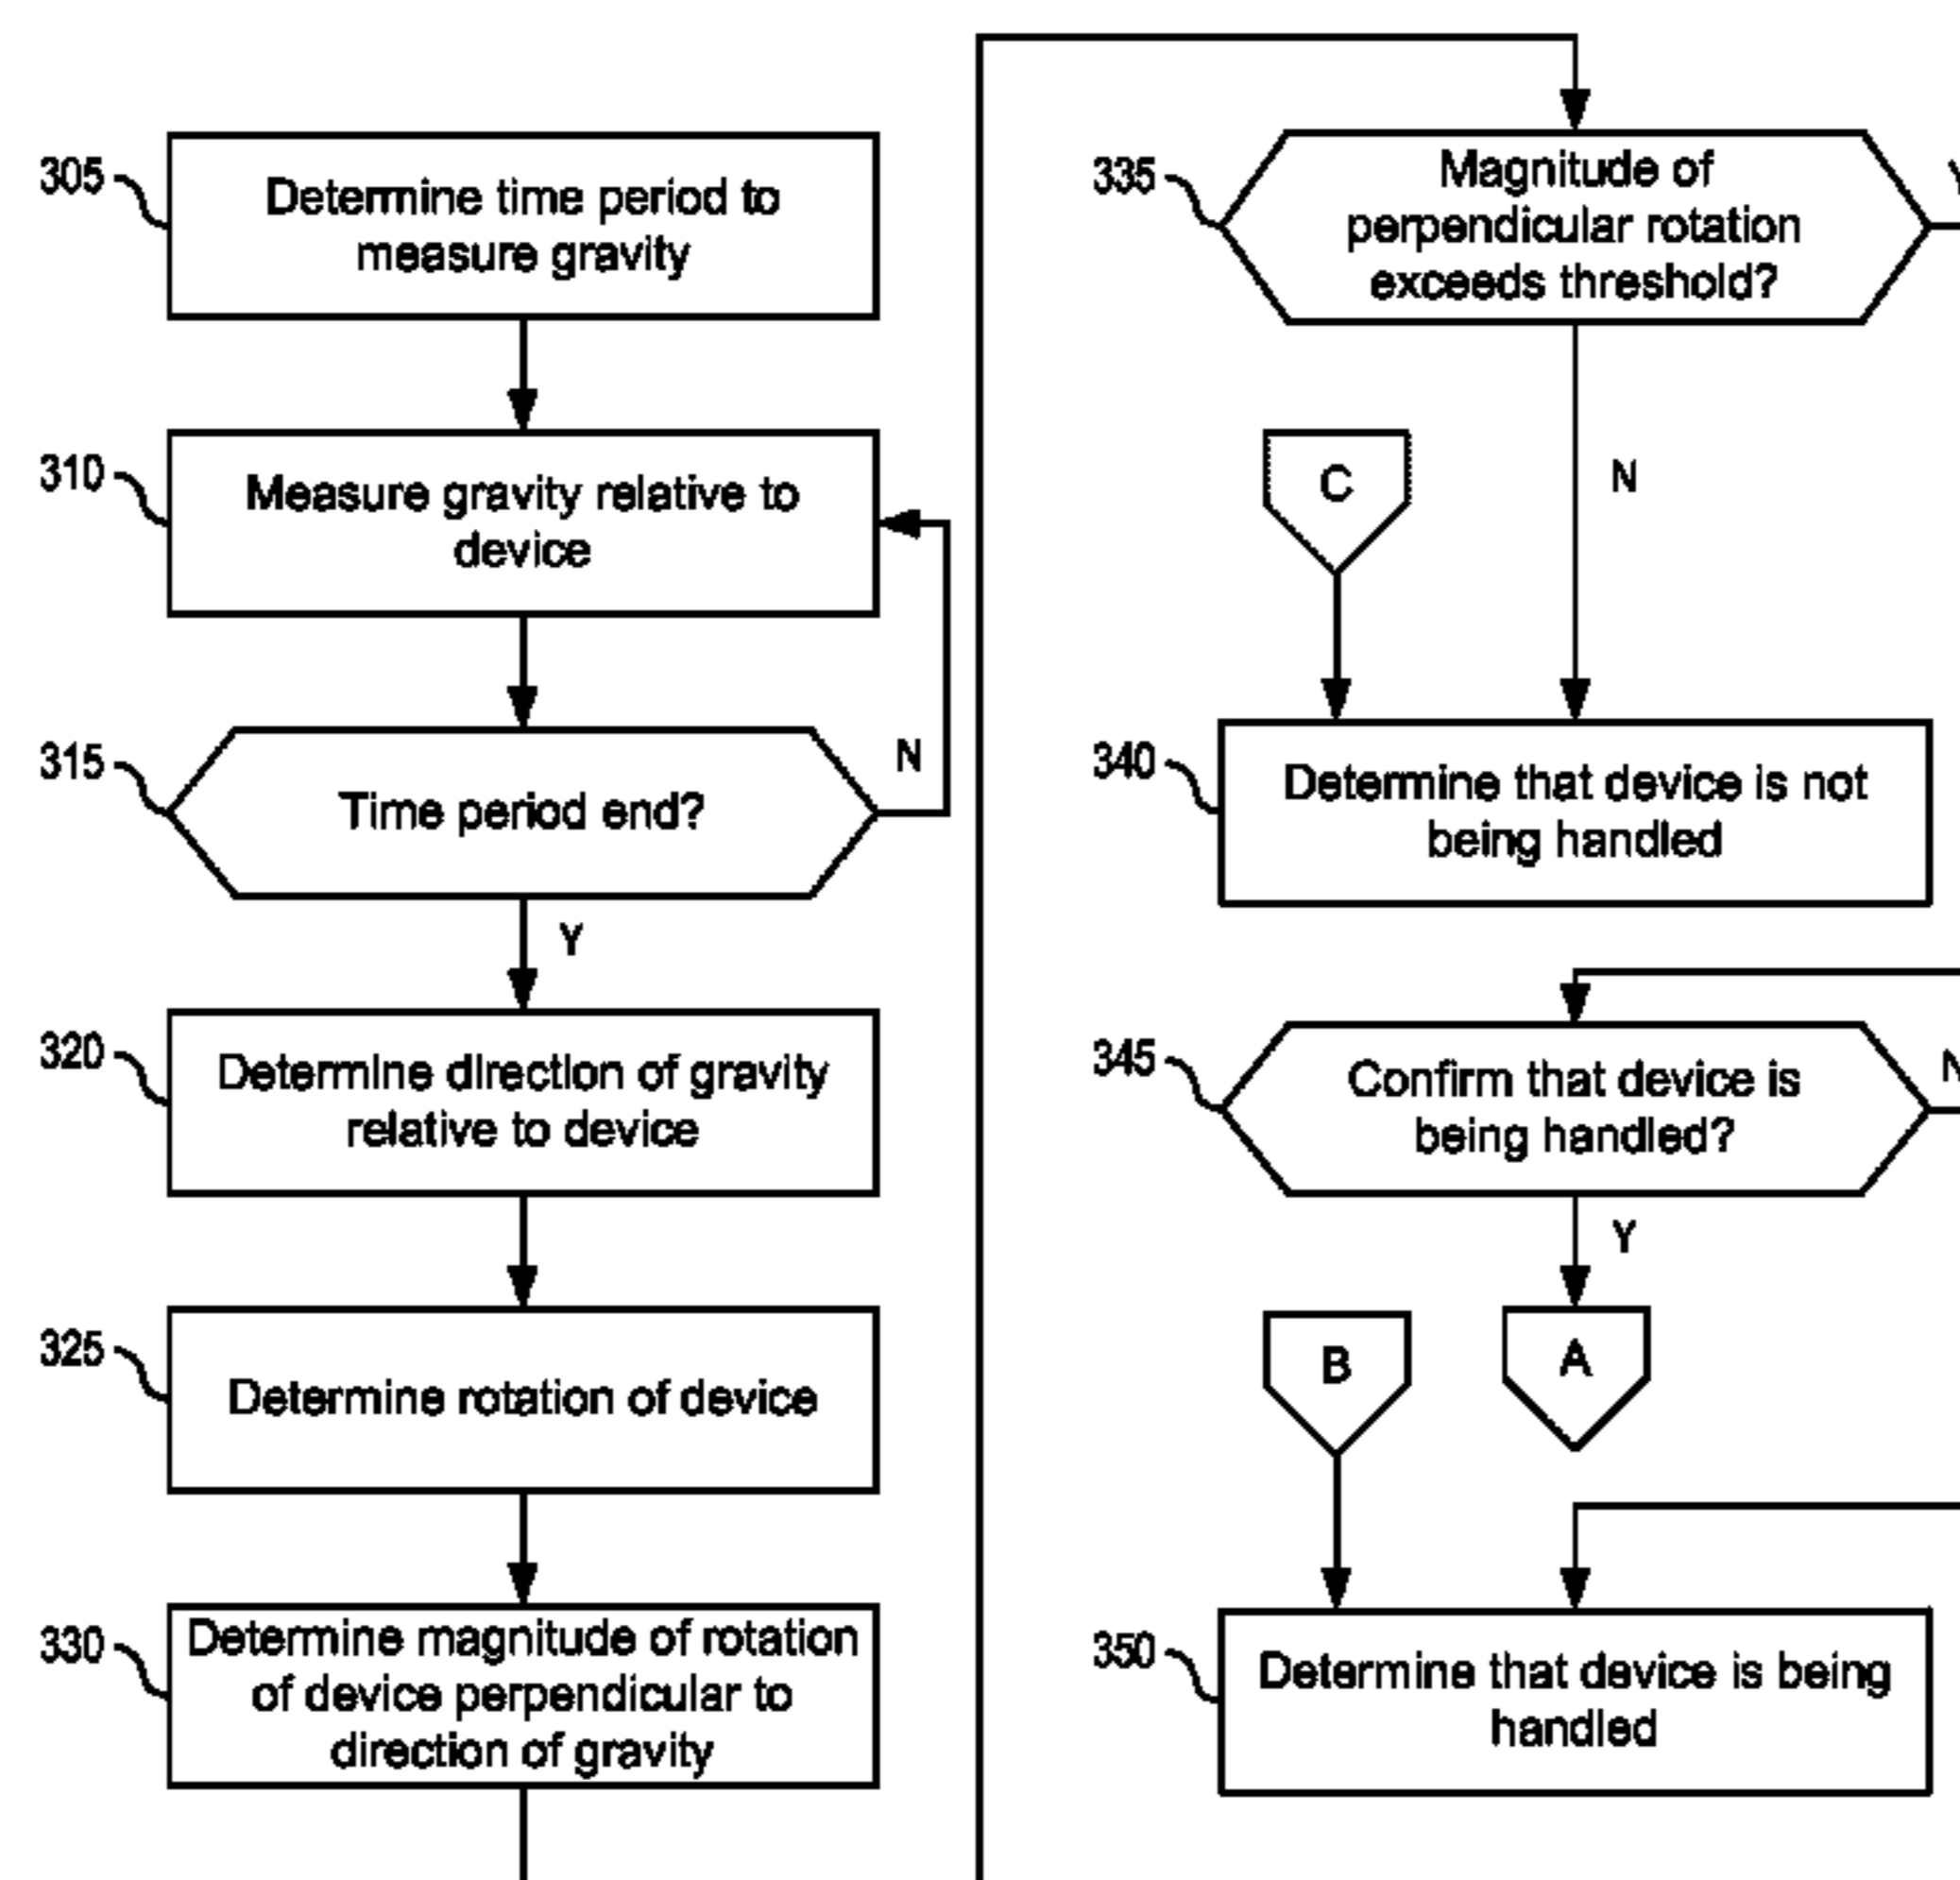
305 Determine time period to measure gravity

310 Measure gravity relative to device

315 Time period end?

N

Y

320 Determine direction of gravity relative to device

325 Determine rotation of device

330 Determine magnitude of rotation of device perpendicular to direction of gravity

335 Magnitude of perpendicular rotation exceeds threshold?

Y

C

N

340 Determine that device is not being handled

345 Confirm that device is being handled?

N

Y

B

A

350 Determine that device is being handled